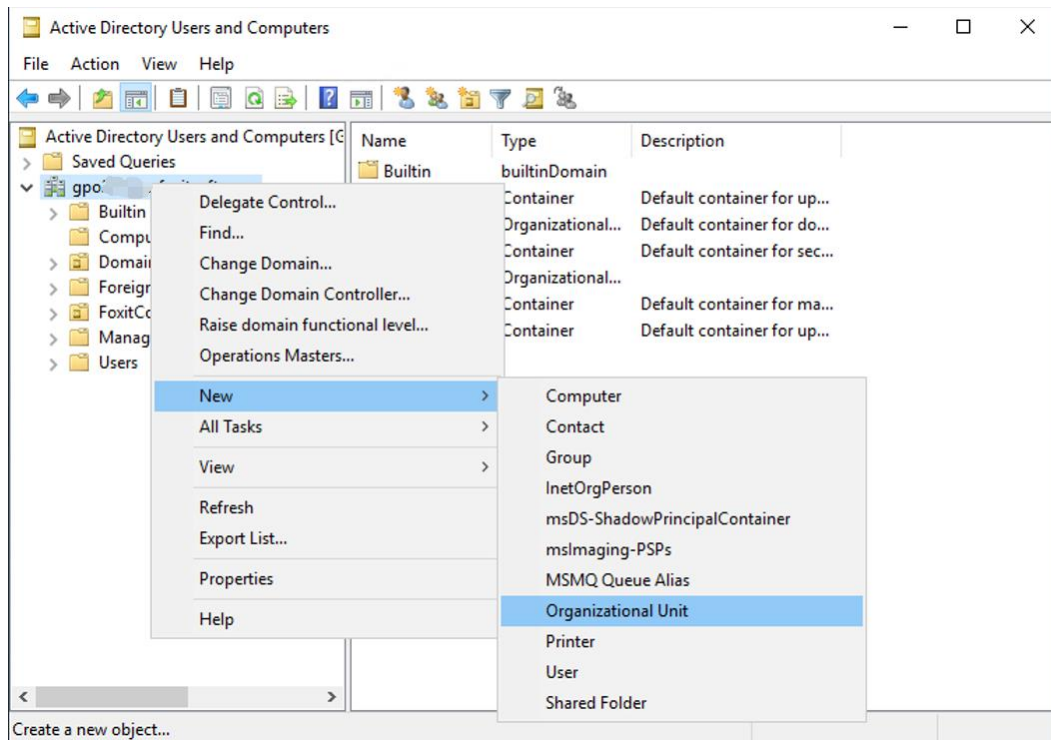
Active Directory Users and Computers

File Action View Help

Active Directory Users and Computers [G
Saved Queries
gpo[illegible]
Builtin
Compu
Domai
Foreigr
FoxitCo
Manag
Users

| Name | Type | Description |
|---|---|---|
| Builtin | builtinDomain | |
| | Container | Default container for up... |
| | Organizational... | Default container for do... |
| | Container | Default container for sec... |
| | Organizational... | |
| | Container | Default container for ma... |
| | Container | Default container for up... |

Delegate Control...
Find...
Change Domain...
Change Domain Controller...
Raise domain functional level...
Operations Masters...
New
All Tasks
View
Refresh
Export List...
Properties
Help

Computer
Contact
Group
InetOrgPerson
msDS-ShadowPrincipalContainer
msImaging-PSPs
MSMQ Queue Alias
Organizational Unit
Printer
User
Shared Folder

Create a new object...